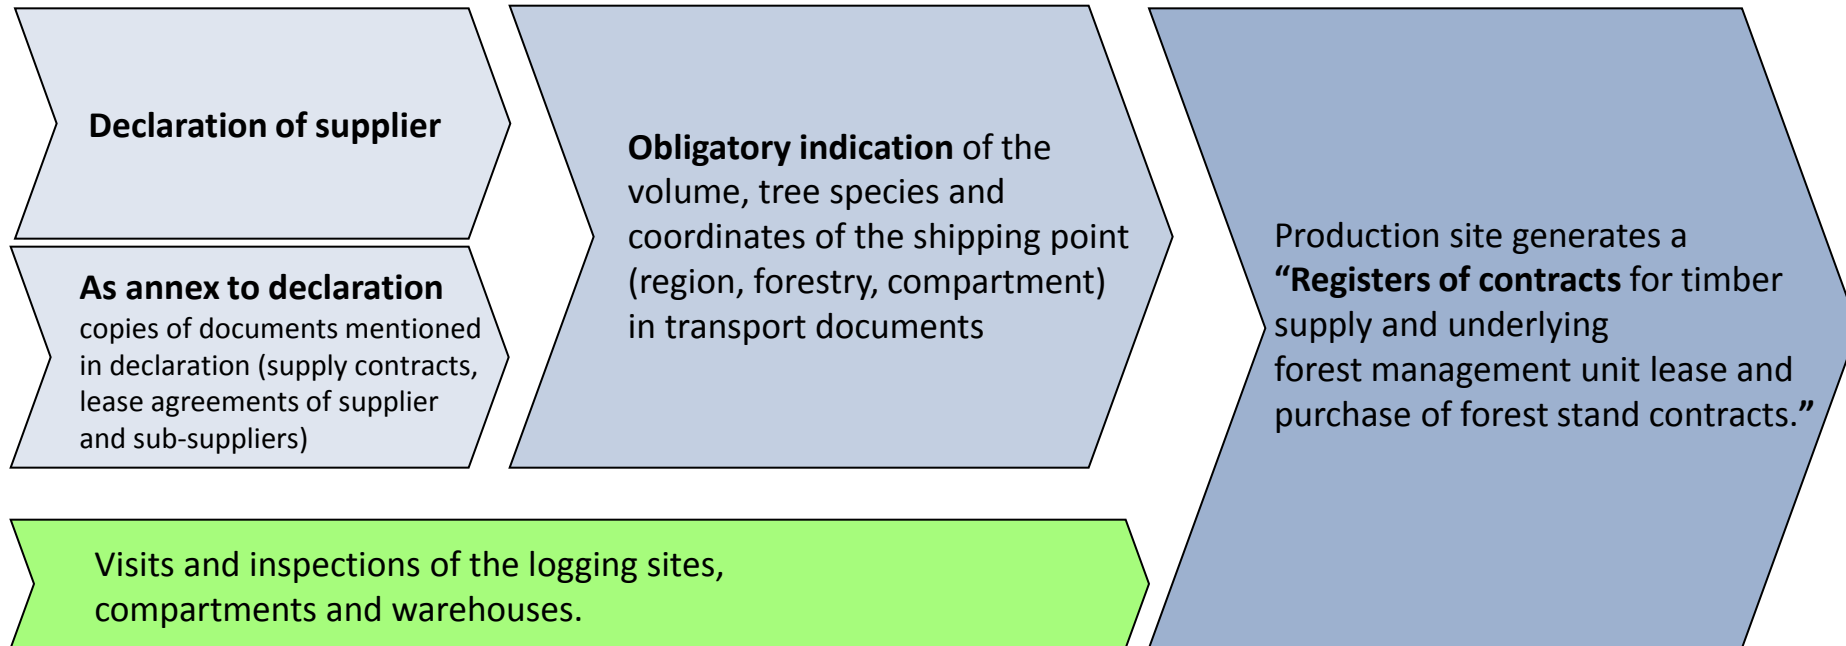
Declaration of supplier

As annex to declaration
copies of documents mentioned in declaration (supply contracts, lease agreements of supplier and sub-suppliers)

Obligatory indication of the volume, tree species and coordinates of the shipping point (region, forestry, compartment) in transport documents

Production site generates a "Registers of contracts for timber supply and underlying forest management unit lease and purchase of forest stand contracts."

Visits and inspections of the logging sites, compartments and warehouses.